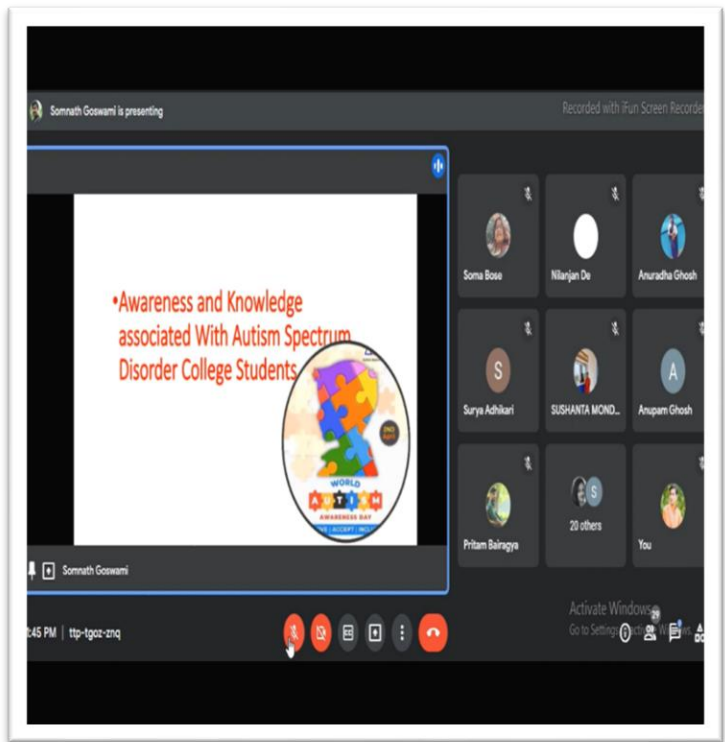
Somnath Goswami is presenting

Recorded with iFun Screen Recorder

•Awareness and Knowledge associated With Autism Spectrum Disorder College Students

WORLD AUTISM AWARENESS DAY

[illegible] | ACCEPT | INCL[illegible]

Somnath Goswami

Soma Bose

Nilanjan De

Anuradha Ghosh

S

Surya Adhikari

SUSHANTA MOND...

A

Anupam Ghosh

Pritam Bairagya

S

20 others

You

Activate Windows
Go to Settings to activate Windows.

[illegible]:45 PM | ttp-tgoz-znq

29